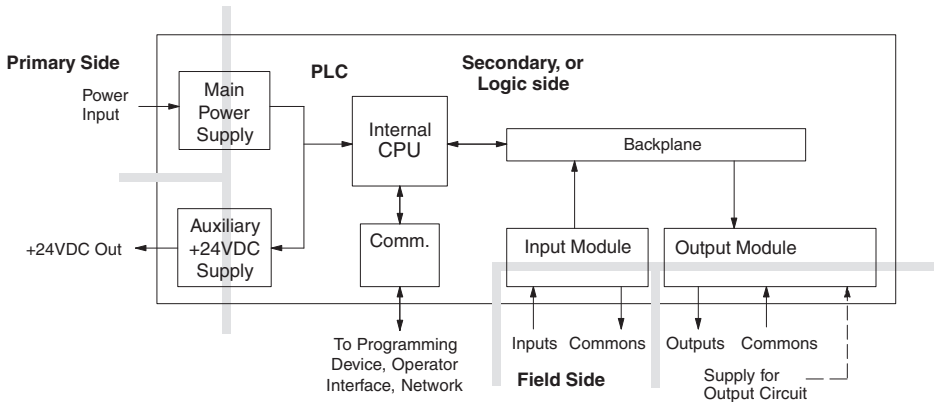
Primary Side

PLC

Secondary, or Logic side

Power Input

Main Power Supply

Internal CPU

Backplane

Auxiliary +24VDC Supply

+24VDC Out

Comm.

Input Module

Output Module

To Programming Device, Operator Interface, Network

Inputs

Commons

Outputs

Commons

Field Side

Supply for Output Circuit